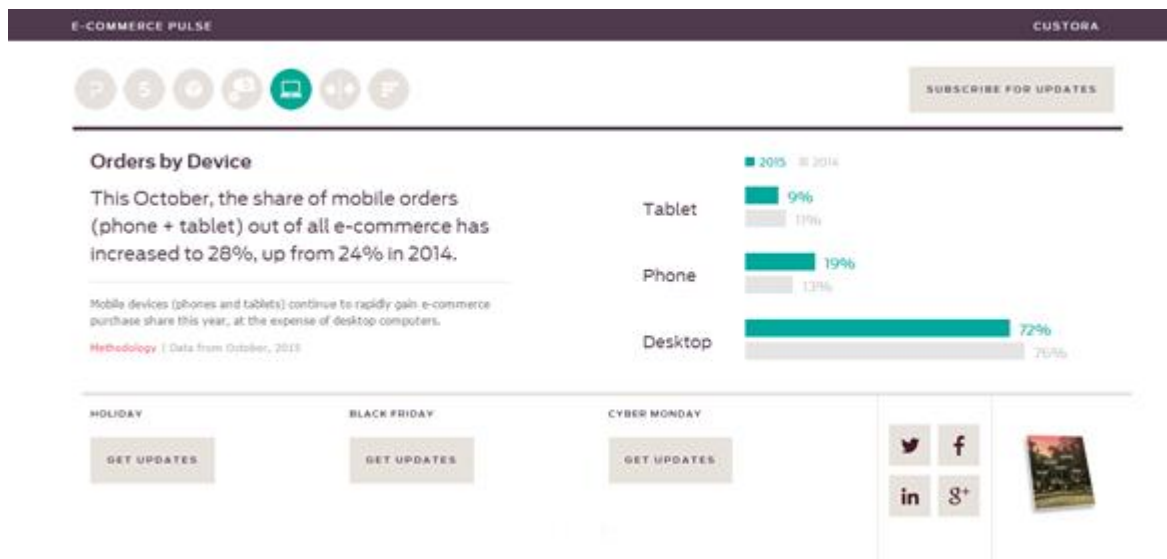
E-COMMERCE PULSE

CUSTORA

SUBSCRIBE FOR UPDATES

Orders by Device

This October, the share of mobile orders (phone + tablet) out of all e-commerce has increased to 28%, up from 24% in 2014.

Mobile devices (phones and tablets) continue to rapidly gain e-commerce purchase share this year, at the expense of desktop computers.

Methodology | Data from October, 2015

2015 2014

Tablet
9%
11%

Phone
19%
13%

Desktop
72%
76%

HOLIDAY

GET UPDATES

BLACK FRIDAY

GET UPDATES

CYBER MONDAY

GET UPDATES

f

in

8+